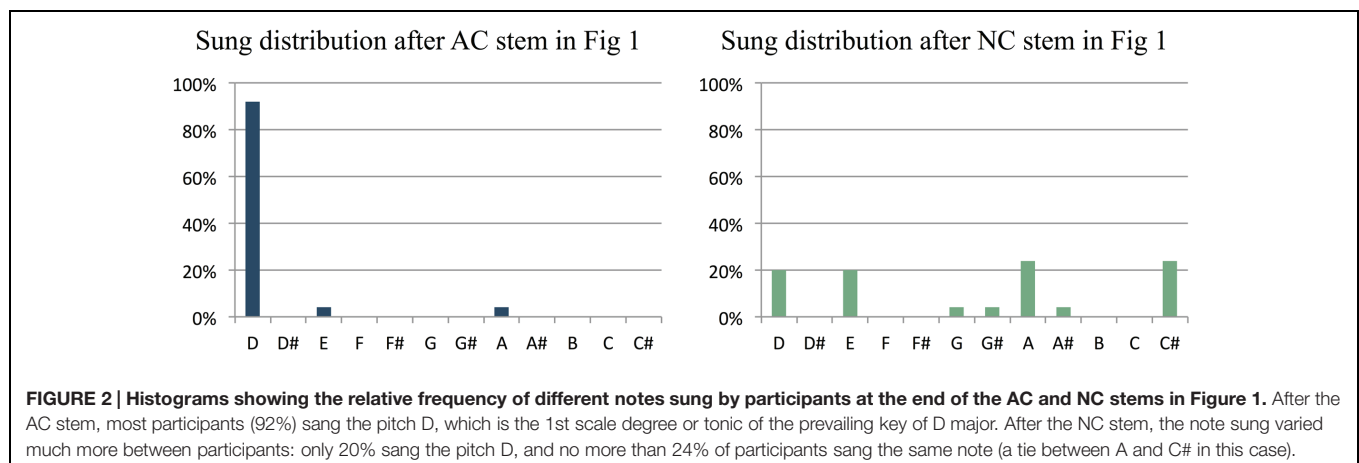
Sung distribution after AC stem in Fig 1

100%
80%
60%
40%
20%
0%

D D# E F F# G G# A A# B C C#

Sung distribution after NC stem in Fig 1

100%
80%
60%
40%
20%
0%

D D# E F F# G G# A A# B C C#

**FIGURE 2 | Histograms showing the relative frequency of different notes sung by participants at the end of the AC and NC stems in Figure 1.** After the AC stem, most participants (92%) sang the pitch D, which is the 1st scale degree or tonic of the prevailing key of D major. After the NC stem, the note sung varied much more between participants: only 20% sang the pitch D, and no more than 24% of participants sang the same note (a tie between A and C# in this case).